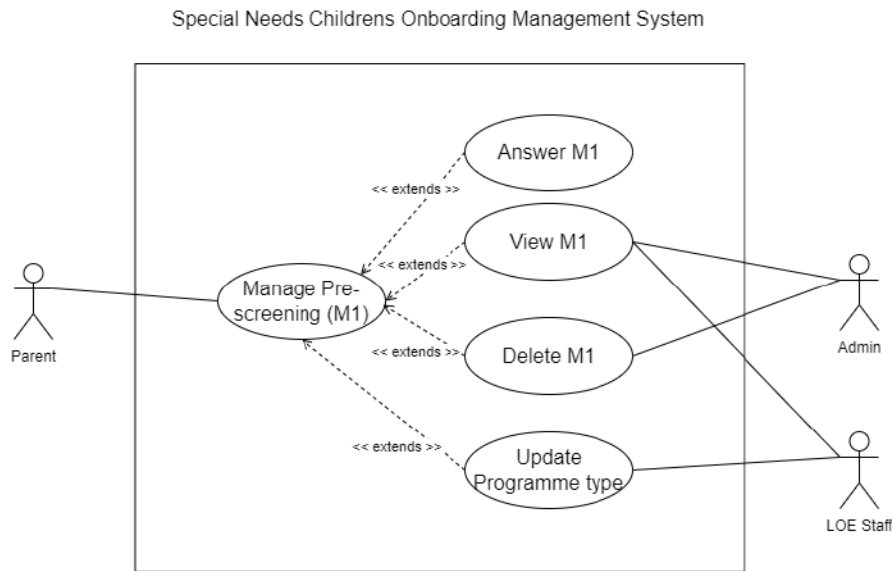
Special Needs Childrens Onboarding Management System

Answer M1

<< extends >>

View M1

<< extends >>

Manage Prescreening (M1)

Parent

<< extends >>

Delete M1

Admin

<< extends >>

Update Programme type

LOE Staff